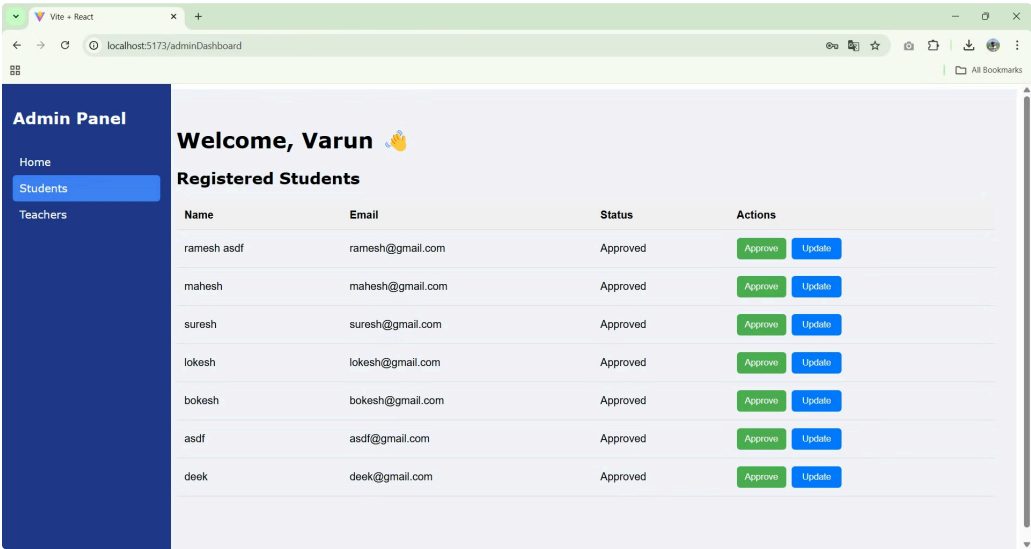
Vite + React

localhost:5173/adminDashboard

All Bookmarks

Admin Panel

Home

Students

Teachers

Welcome, Varun 👋

Registered Students

| Name | Email | Status | Actions |
|---|---|---|---|
| ramesh asdf | ramesh@gmail.com | Approved | Approve Update |
| mahesh | mahesh@gmail.com | Approved | Approve Update |
| suresh | suresh@gmail.com | Approved | Approve Update |
| lokesh | lokesh@gmail.com | Approved | Approve Update |
| bokesh | bokesh@gmail.com | Approved | Approve Update |
| asdf | asdf@gmail.com | Approved | Approve Update |
| deek | deek@gmail.com | Approved | Approve Update |